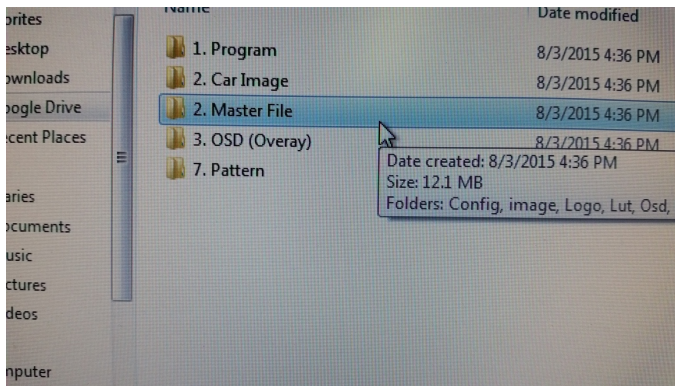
orites
esktop
ownloads
oogle Drive
ecent Places

aries
ocuments
usic
ctures
deos

mputer

Name
Date modified

1. Program
8/3/2015 4:36 PM
2. Car Image
8/3/2015 4:36 PM
2. Master File
8/3/2015 4:36 PM
3. OSD (Overay)
8/3/2015 4:36 PM
7. Pattern

Date created: 8/3/2015 4:36 PM
Size: 12.1 MB
Folders: Config, image, Logo, Lut, Osd,